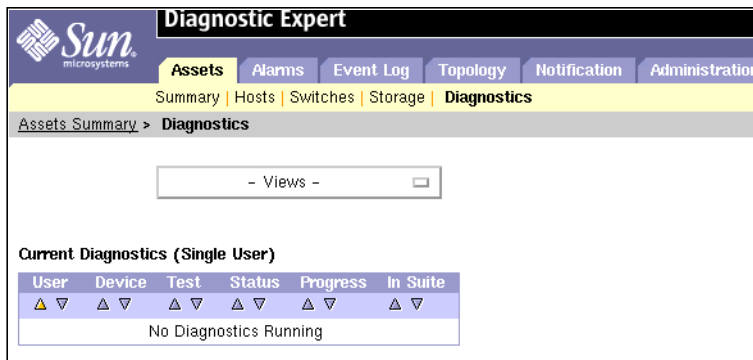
Sun microsystems

Diagnostic Expert

Assets | Alarms | Event Log | Topology | Notification | Administration

Summary | Hosts | Switches | Storage | Diagnostics

Assets Summary > Diagnostics

- Views -

Current Diagnostics (Single User)

| User | Device | Test | Status | Progress | In Suite |
|---|---|---|---|---|---|
| △ ▽ | △ ▽ | △ ▽ | △ ▽ | △ ▽ | △ ▽ |
| No Diagnostics Running | | | | | |